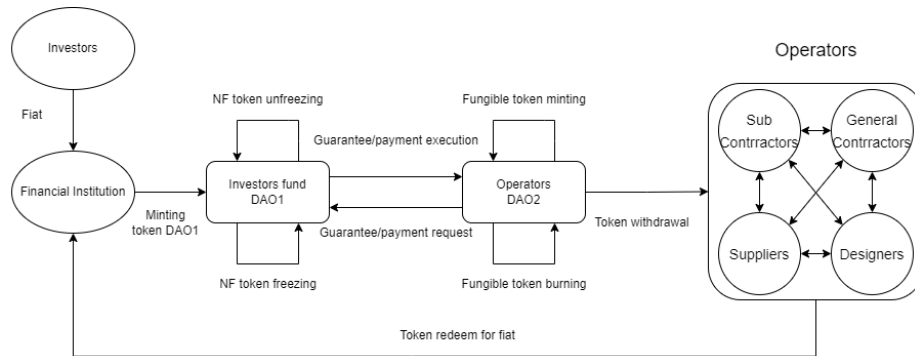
Investors

Fiat

Financial Institution

Minting token DAO1

NF token unfreezing

NF token freezing

Investors fund DAO1

Guarantee/payment execution

Guarantee/payment request

Fungible token minting

Fungible token burning

Operators DAO2

Token withdrawal

Operators

Sub Contrractors

General Contrractors

Suppliers

Designers

Token redeem for fiat